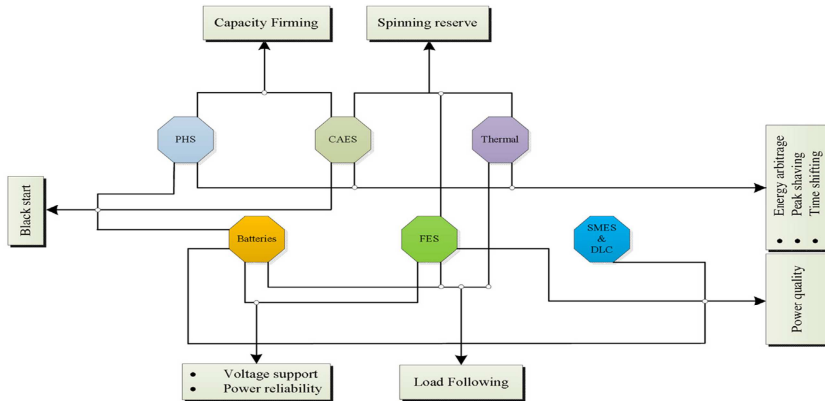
Capacity Firming

Spinning reserve

PHS

CAES

Thermal

Energy arbitrage
Peak shaving
Time shifting
• • •

Black start

Batteries

FES

SMES & DLC

Power quality

• Voltage support
• Power reliability

Load Following